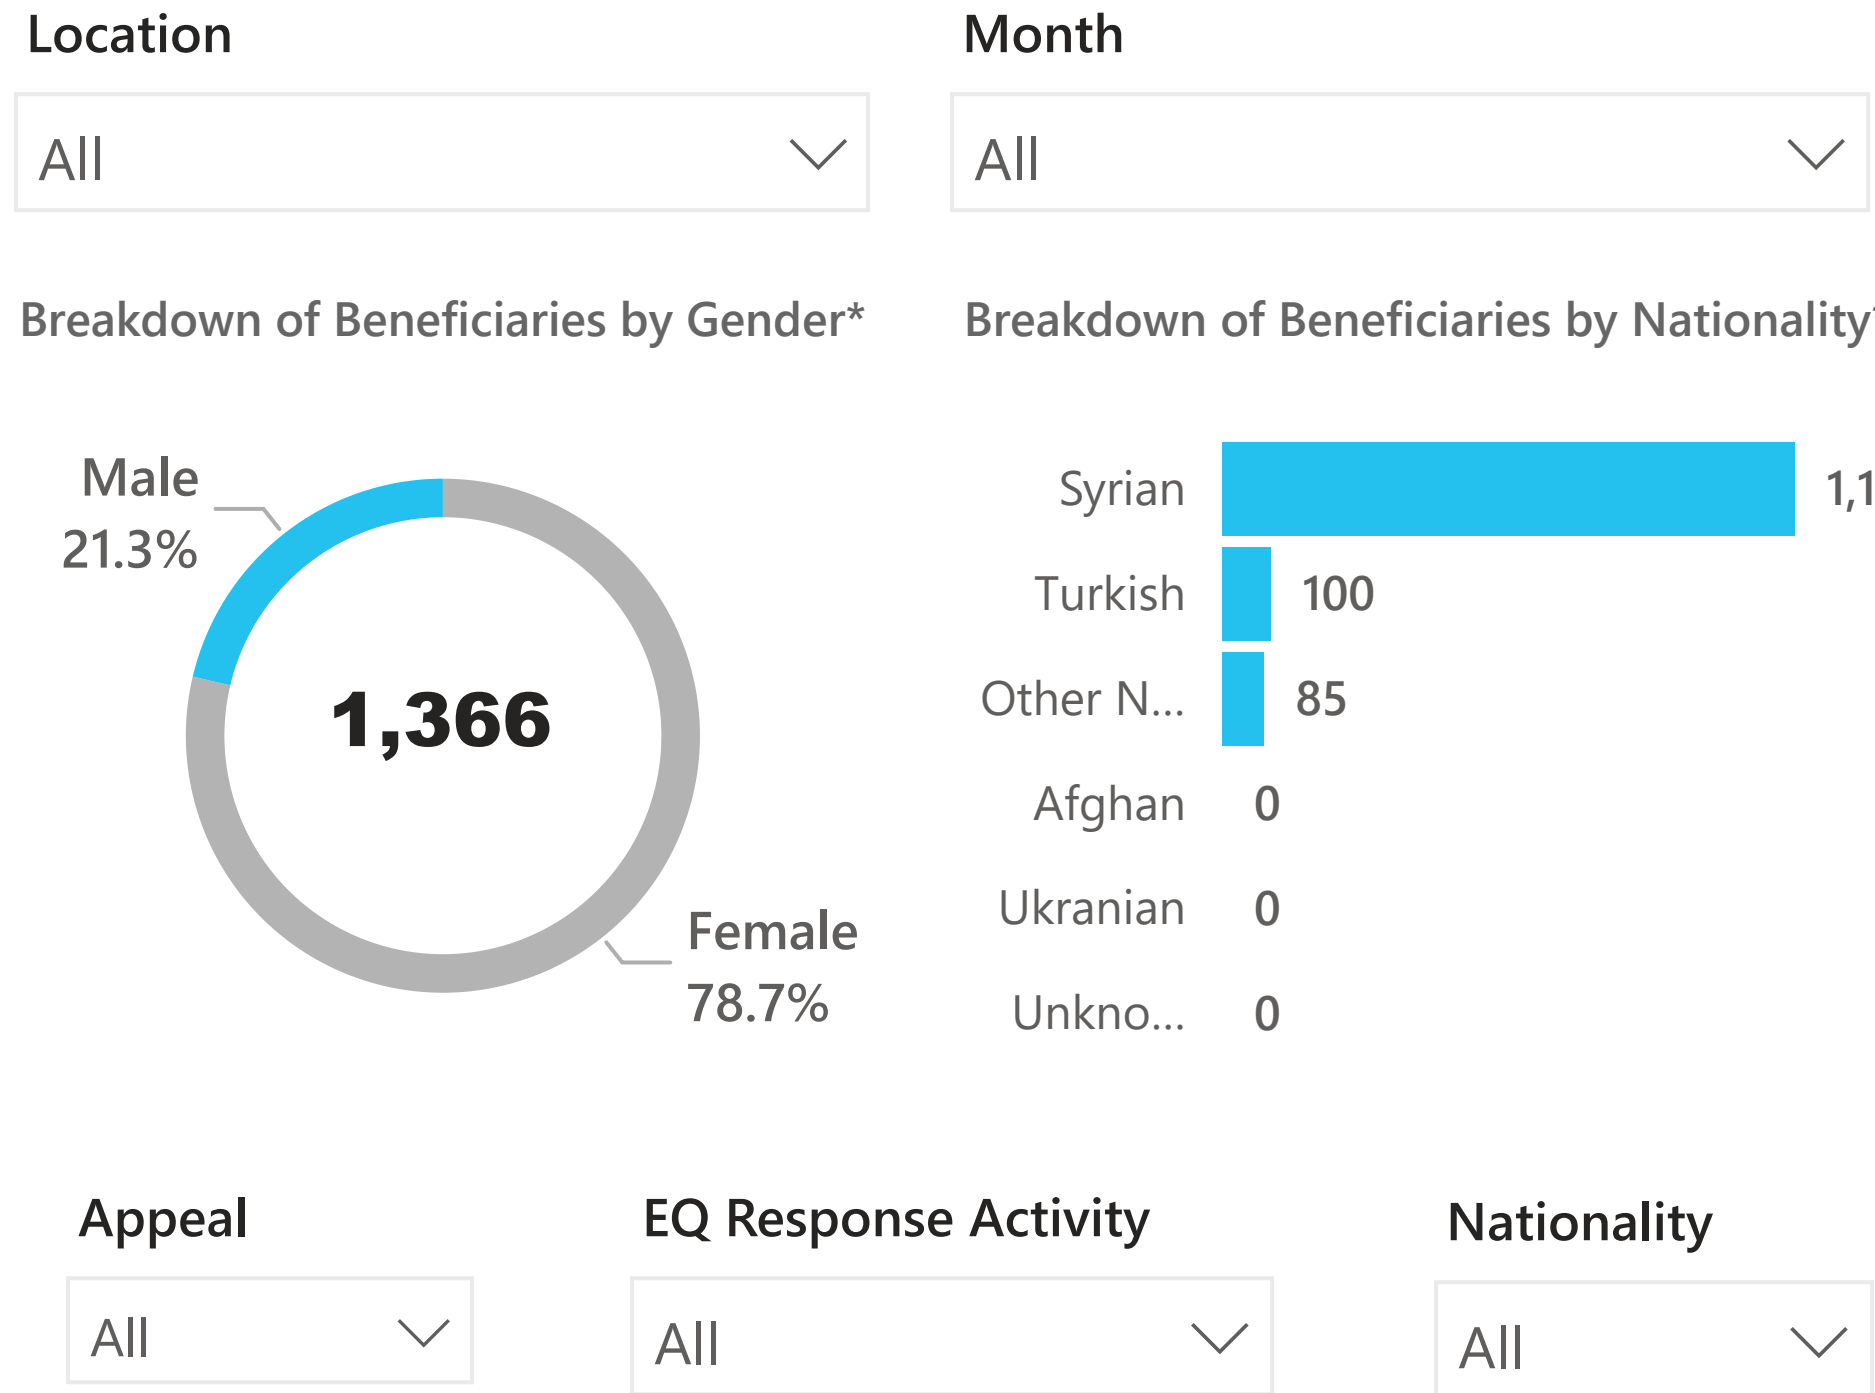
Location

All

Month

All

Breakdown of Beneficiaries by Gender*

Male
21.3%

1,366

Female
78.7%

Breakdown of Beneficiaries by Nationality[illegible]

Syrian 1,1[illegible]

Turkish 100

Other N... 85

Afghan 0

Ukranian 0

Unkno... 0

Appeal

All

EQ Response Activity

All

Nationality

All